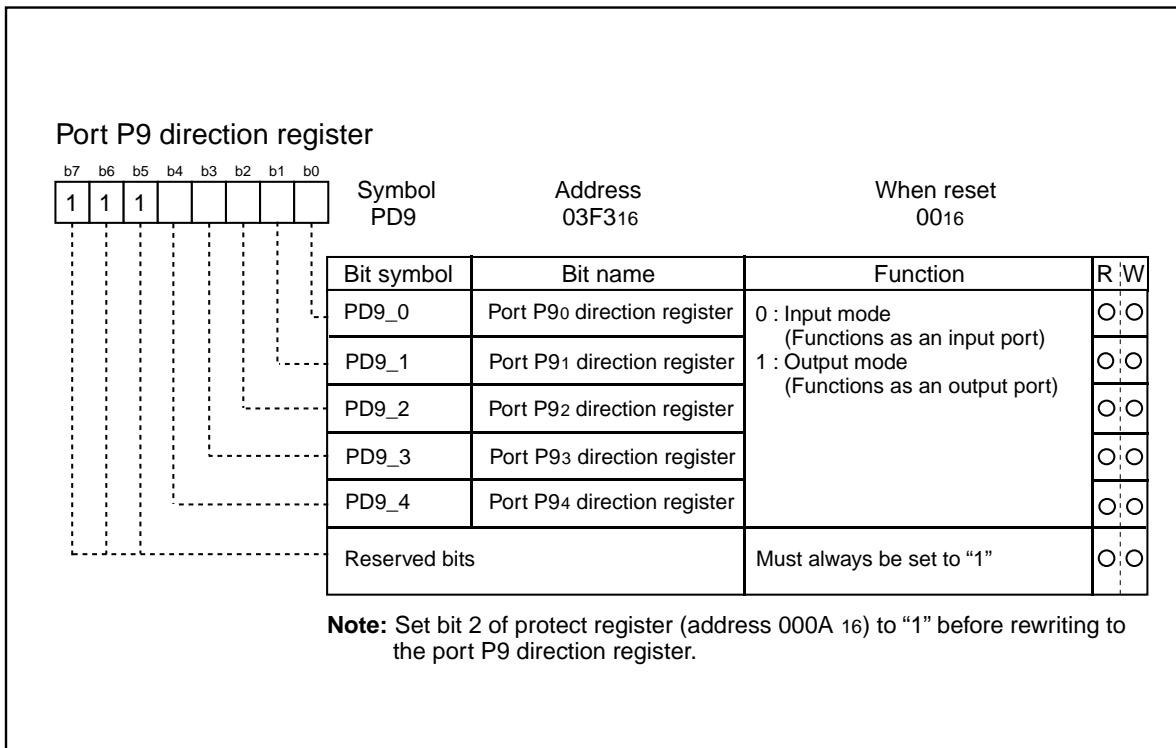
Port P9 direction register

b7 b6 b5 b4 b3 b2 b1 b0
1 1 1

Symbol PD9 | Address $03F3_{16}$ | When reset $00_{16}$

| Bit symbol | Bit name | Function | R | W |
|---|---|---|---|---|
| PD9_0 | Port $P9_0$ direction register | 0 : Input mode (Functions as an input port) 1 : Output mode (Functions as an output port) | O | O |
| PD9_1 | Port $P9_1$ direction register | | O | O |
| PD9_2 | Port $P9_2$ direction register | | O | O |
| PD9_3 | Port $P9_3$ direction register | | O | O |
| PD9_4 | Port $P9_4$ direction register | | O | O |
| Reserved bits | | Must always be set to “1” | O | O |

**Note:** Set bit 2 of protect register (address $000A_{16}$) to “1” before rewriting to the port P9 direction register.